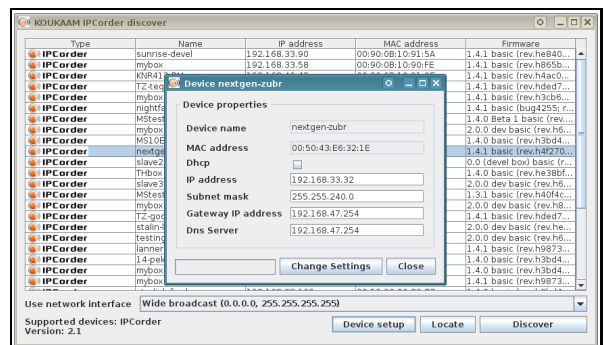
KOUKAAM IPCorder discover

| Type | Name | IP address | MAC address | Firmware |
|---|---|---|---|---|
| IPCorder | sunrise-devel | 192.168.33.90 | 00:90:0B:10:91:5A | 1.4.1 basic (rev.he840... |
| IPCorder | mybox | 192.168.33.58 | 00:90:0B:10:90:FE | 1.4.1 basic (rev.h865b... |
| IPCorder | KNR41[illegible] | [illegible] | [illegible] | 1.4.1 basic (rev.h4ac0... |
| IPCorder | TZ-teq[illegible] | | | 1.4.1 basic (rev.hded7... |
| IPCorder | mybox | | | 1.4.1 basic (rev.h3cb6... |
| IPCorder | nightfa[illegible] | | | 1.4.1 basic (bug4255; r... |
| IPCorder | MStest | | | 1.4.0 Beta 1 basic (rev.... |
| IPCorder | mybox | | | 2.0.0 dev basic (rev.h6... |
| IPCorder | MS10E | | | 1.4.1 basic (rev.h3bd4... |
| IPCorder | nextge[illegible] | | | 1.4.1 basic (rev.h4f270... |
| IPCorder | slave2 | | | 0.0 (devel box) basic (r... |
| IPCorder | THbox | | | 1.4.0 basic (rev.he38bf... |
| IPCorder | slave3 | | | 2.0.0 dev basic (rev.h6... |
| IPCorder | MStest | | | 1.3.1 basic (rev.h40f4c... |
| IPCorder | mybox | | | 2.0.0 dev basic (rev.h8... |
| IPCorder | TZ-goo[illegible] | | | 1.4.1 basic (rev.hded7... |
| IPCorder | stalin-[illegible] | | | 2.0.0 dev basic (rev.h6... |
| IPCorder | testing | | | 2.0.0 dev basic (rev.h6... |
| IPCorder | lanner | | | 1.4.1 basic (rev.h9873... |
| IPCorder | 14-pek | | | 1.4.0 basic (rev.h3bd4... |
| IPCorder | mybox | | | 1.4.0 basic (rev.h3bd4... |
| IPCorder | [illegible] | | | 1.4.1 basic (rev.h9873... |

Device nextgen-zubr

Device properties

Device name: nextgen-zubr
MAC address: 00:50:43:E6:32:1E
Dhcp
IP address: 192.168.33.32
Subnet mask: 255.255.240.0
Gateway IP address: 192.168.47.254
Dns Server: 192.168.47.254

Change Settings
Close

Use network interface: Wide broadcast (0.0.0.0, 255.255.255.255)

Supported devices: IPCorder
Version: 2.1

Device setup
Locate
Discover